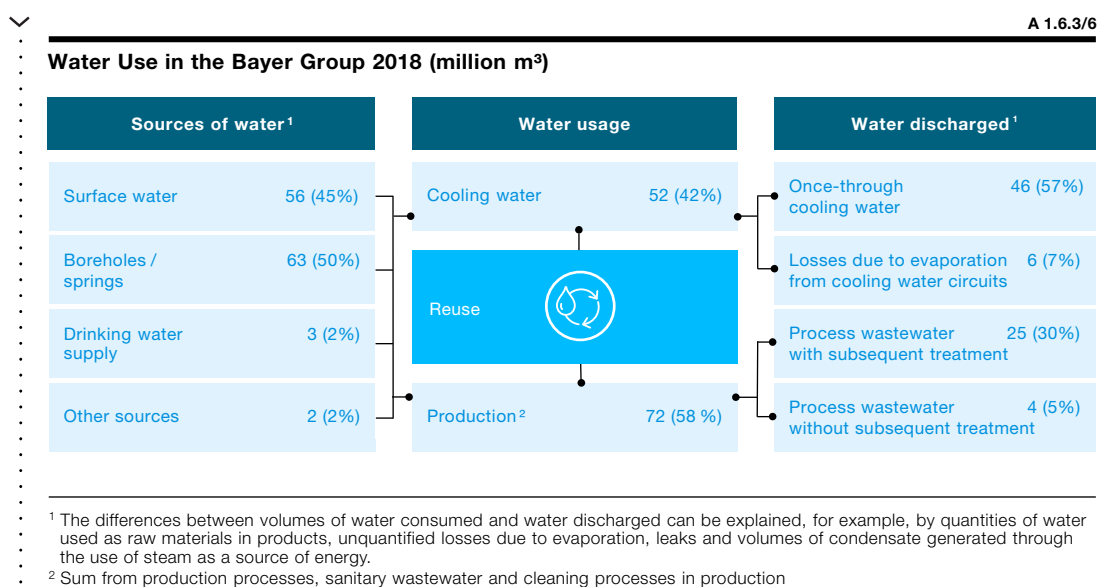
A 1.6.3/6

Water Use in the Bayer Group 2018 (million m³)

Sources of water$^1$

Surface water 56 (45%)

Boreholes / springs 63 (50%)

Drinking water supply 3 (2%)

Other sources 2 (2%)

Water usage

Cooling water 52 (42%)

Reuse

Production$^2$ 72 (58 %)

Water discharged$^1$

Once-through cooling water 46 (57%)

Losses due to evaporation from cooling water circuits 6 (7%)

Process wastewater with subsequent treatment 25 (30%)

Process wastewater without subsequent treatment 4 (5%)

$^1$ The differences between volumes of water consumed and water discharged can be explained, for example, by quantities of water used as raw materials in products, unquantified losses due to evaporation, leaks and volumes of condensate generated through the use of steam as a source of energy.

$^2$ Sum from production processes, sanitary wastewater and cleaning processes in production